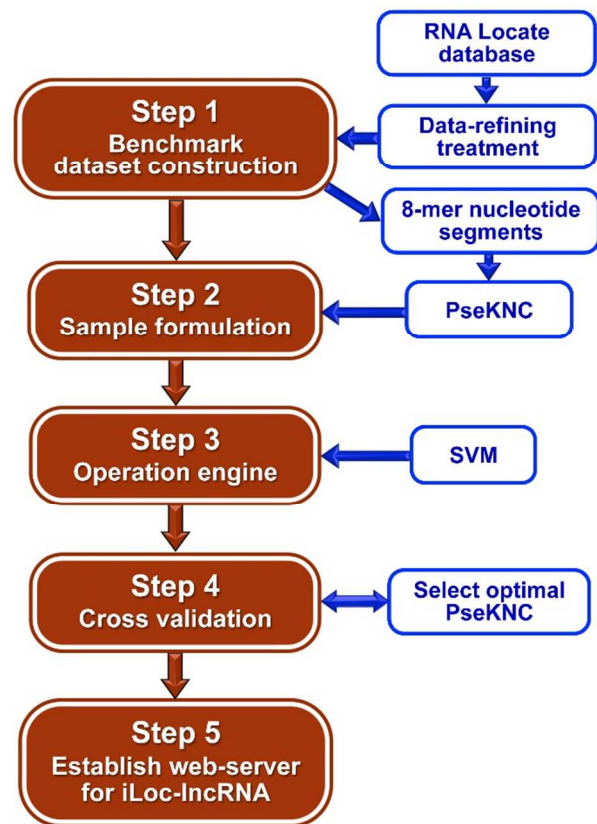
RNA Locate database

Step 1
Benchmark dataset construction

Data-refining treatment

8-mer nucleotide segments

Step 2
Sample formulation

PseKNC

Step 3
Operation engine

SVM

Step 4
Cross validation

Select optimal PseKNC

Step 5
Establish web-server for iLoc-lncRNA